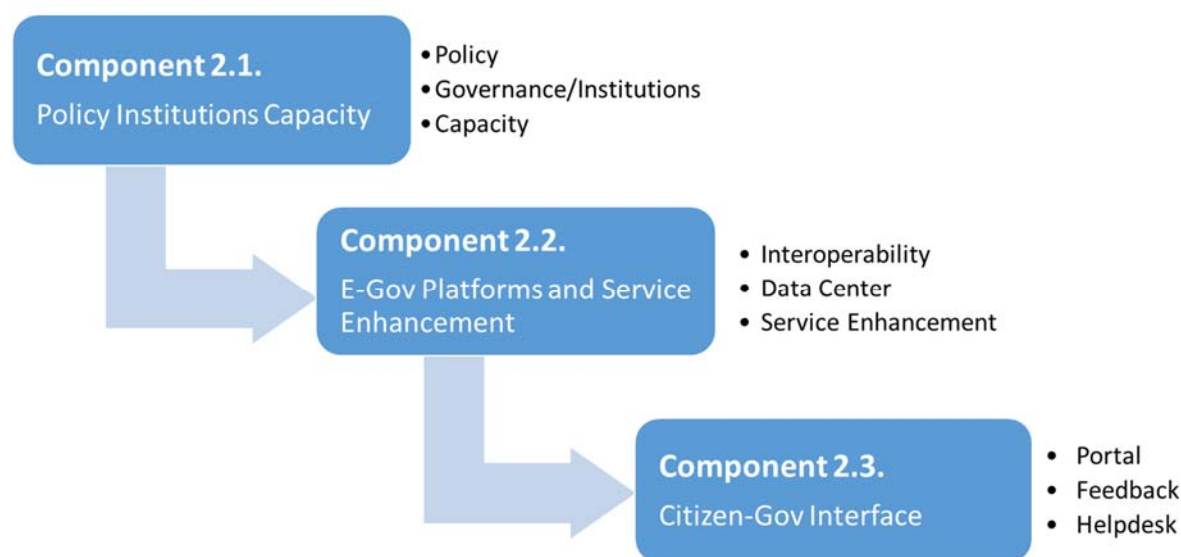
Component 2.1.
Policy Institutions Capacity

• Policy
• Governance/Institutions
• Capacity

Component 2.2.
E-Gov Platforms and Service Enhancement

• Interoperability
• Data Center
• Service Enhancement

Component 2.3.
Citizen-Gov Interface

• Portal
• Feedback
• Helpdesk